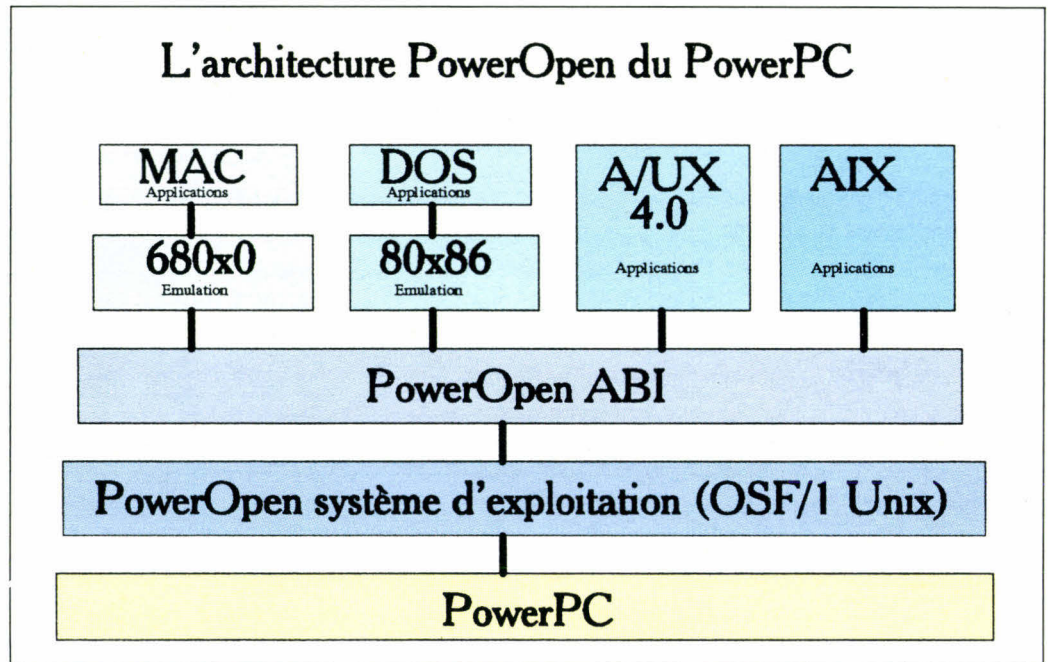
L'architecture PowerOpen du PowerPC

MAC
Applications

680x0
Emulation

DOS
Applications

80x86
Emulation

A/UX
4.0
Applications

AIX
Applications

PowerOpen ABI

PowerOpen système d'exploitation (OSF/1 Unix)

PowerPC